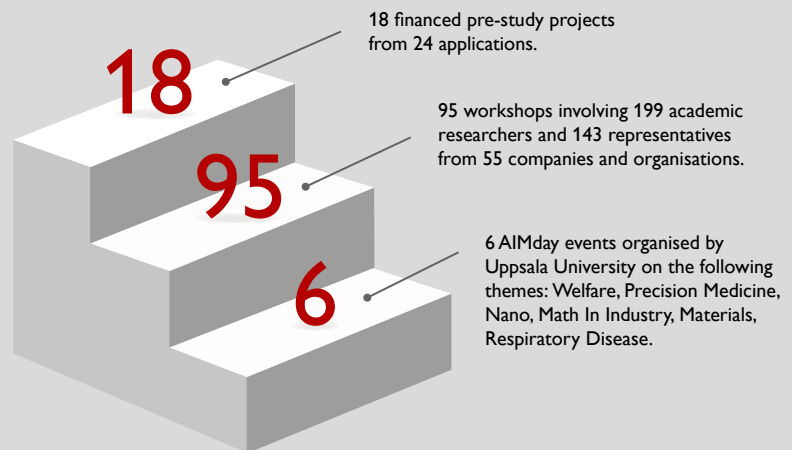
18

18 financed pre-study projects from 24 applications.

95

95 workshops involving 199 academic researchers and 143 representatives from 55 companies and organisations.

6

6 AIMday events organised by Uppsala University on the following themes: Welfare, Precision Medicine, Nano, Math In Industry, Materials, Respiratory Disease.